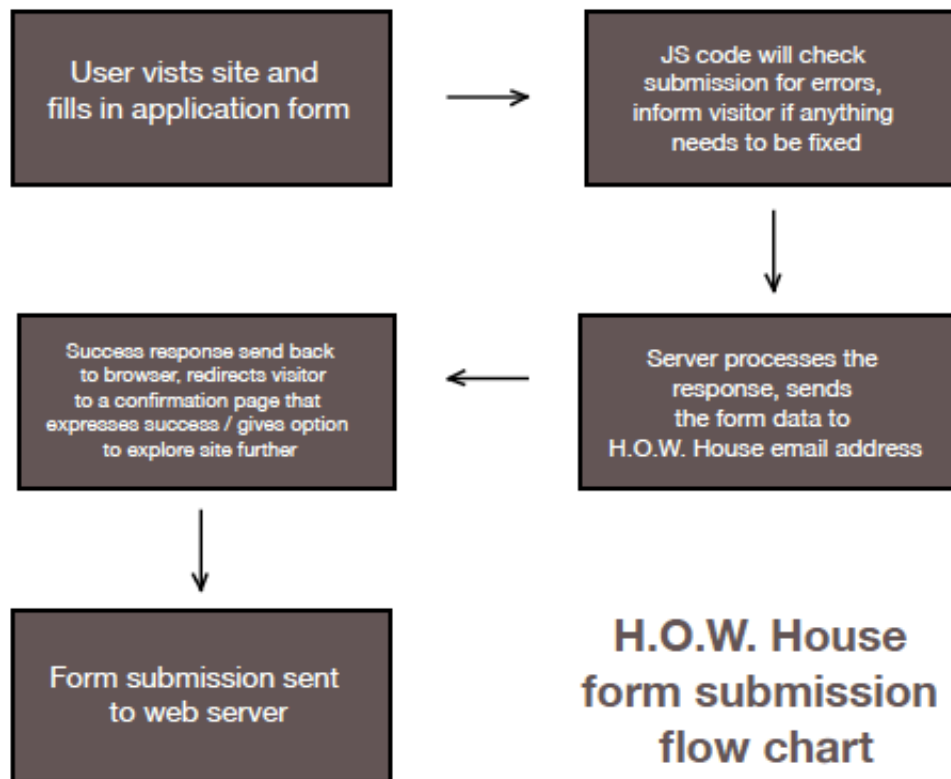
User vists site and fills in application form

JS code will check submission for errors, inform visitor if anything needs to be fixed

Server processes the response, sends the form data to H.O.W. House email address

Success response send back to browser, redirects visitor to a confirmation page that expresses success / gives option to explore site further

Form submission sent to web server

H.O.W. House form submission flow chart